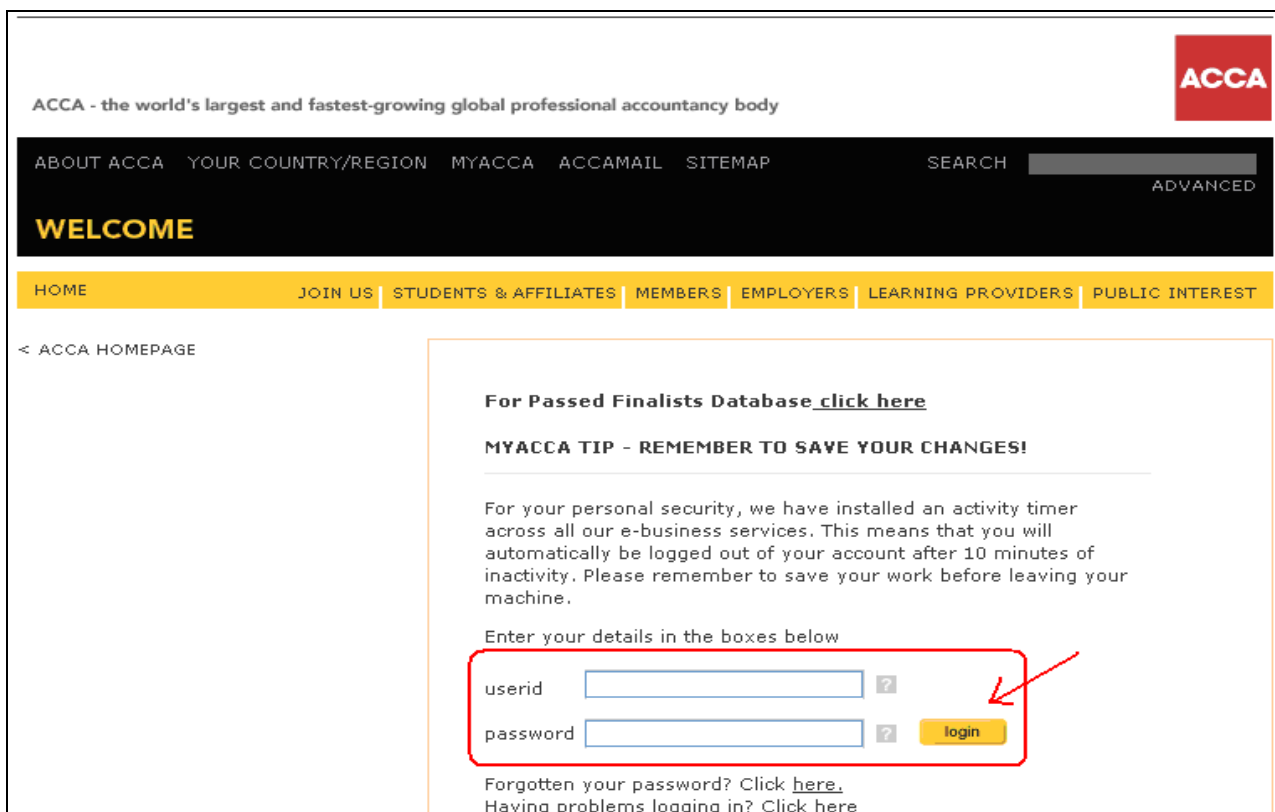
ACCA - the world's largest and fastest-growing global professional accountancy body

ACCA

ABOUT ACCA YOUR COUNTRY/REGION MYACCA ACCAMAIL SITEMAP

SEARCH

ADVANCED

WELCOME

HOME

JOIN US | STUDENTS & AFFILIATES | MEMBERS | EMPLOYERS | LEARNING PROVIDERS | PUBLIC INTEREST

< ACCA HOMEPAGE

For Passed Finalists Database click here

MYACCA TIP - REMEMBER TO SAVE YOUR CHANGES!

For your personal security, we have installed an activity timer across all our e-business services. This means that you will automatically be logged out of your account after 10 minutes of inactivity. Please remember to save your work before leaving your machine.

Enter your details in the boxes below

userid ?

password ? login

Forgotten your password? Click here.

Having problems logging in? Click here